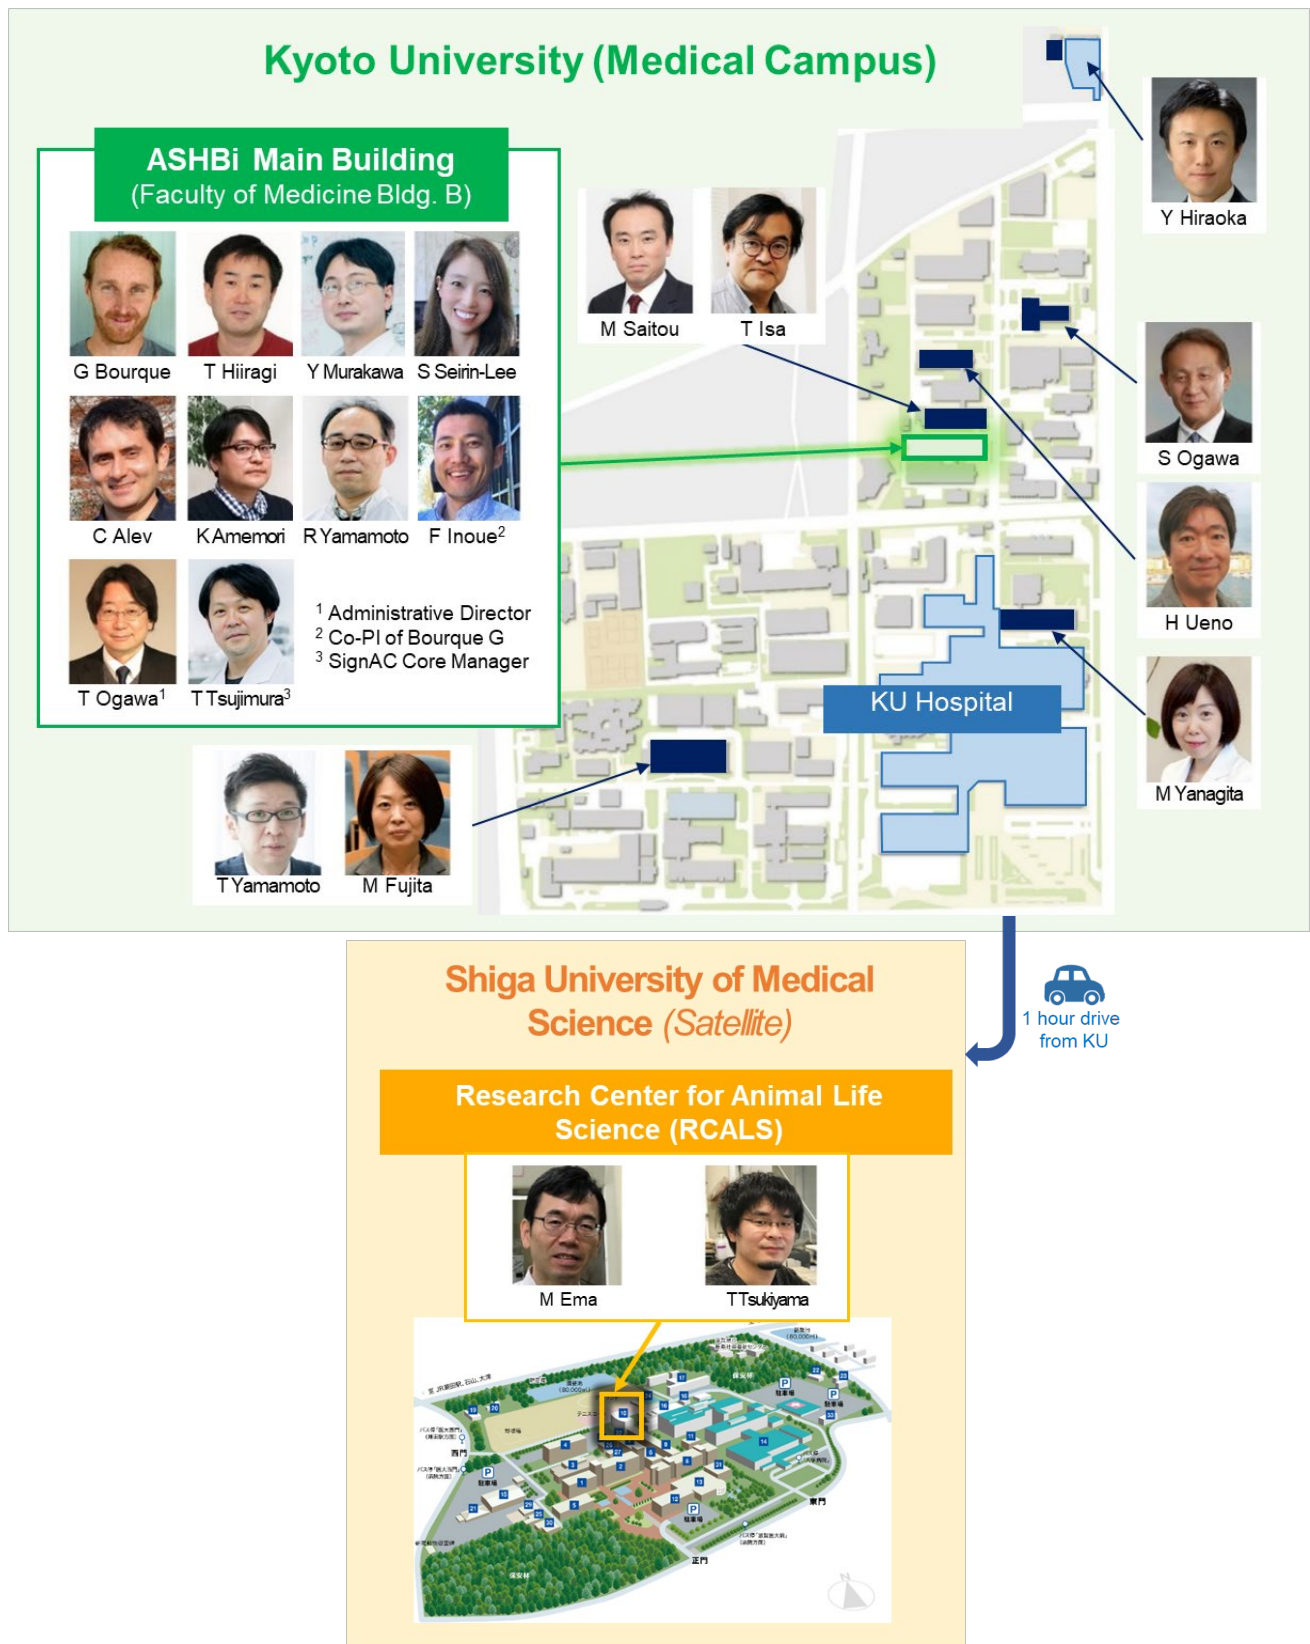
Kyoto University (Medical Campus)

ASHBi Main Building
(Faculty of Medicine Bldg. B)

G Bourque
T Hiiragi
Y Murakawa
S Seirin-Lee
C Alev
K Amemori
R Yamamoto
F Inoue$^2$
T Ogawa$^1$
T Tsujimura$^3$

$^1$ Administrative Director
$^2$ Co-PI of Bourque G
$^3$ SignAC Core Manager

M Saitou
T Isa

Y Hiraoka
S Ogawa
H Ueno
M Yanagita

KU Hospital

T Yamamoto
M Fujita

1 hour drive from KU

Shiga University of Medical Science (Satellite)

Research Center for Animal Life Science (RCALS)

M Ema
T Tsukiyama